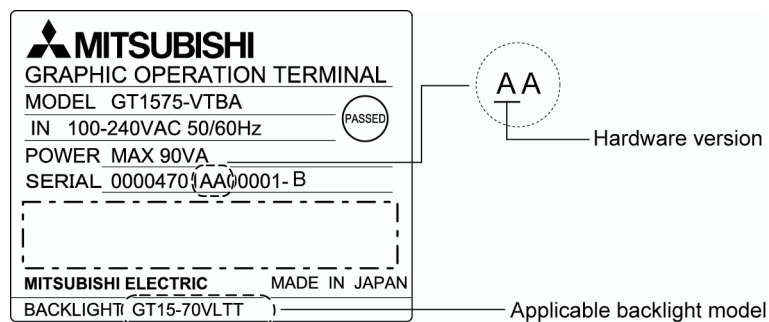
MITSUBISHI
GRAPHIC OPERATION TERMINAL
MODEL GT1575-VTBA
PASSED
IN 100-240VAC 50/60Hz
POWER MAX 90VA
SERIAL 0000470 AA 0001- B
MITSUBISHI ELECTRIC MADE IN JAPAN
BACKLIGHT( GT15-70VLTT )

AA
Hardware version
Applicable backlight model